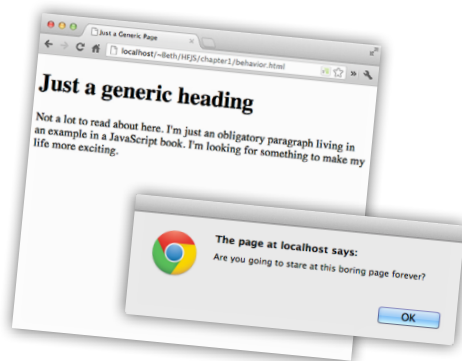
Just a Generic Page

localhost/~Beth/HFJS/chapter1/behavior.html

Just a generic heading

Not a lot to read about here. I'm just an obligatory paragraph living in an example in a JavaScript book. I'm looking for something to make my life more exciting.

The page at localhost says:

Are you going to stare at this boring page forever?

OK